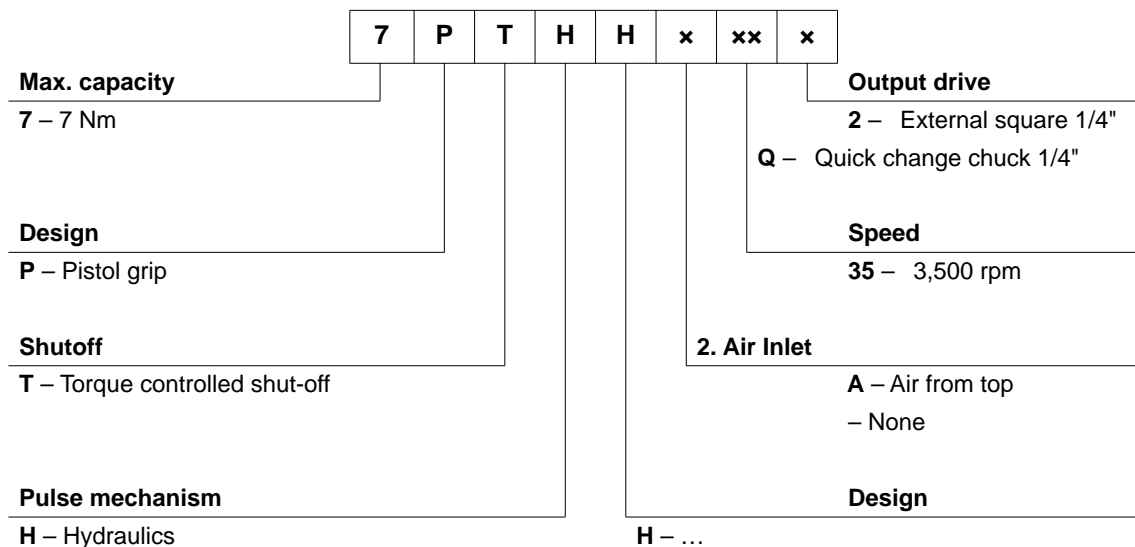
| 7 | P | T | H | H | × | ×× | × |
|---|---|---|---|---|---|---|---|

**Max. capacity**
**7** – 7 Nm

**Output drive**
**2** – External square 1/4"
**Q** – Quick change chuck 1/4"

**Design**
**P** – Pistol grip

**Speed**
**35** – 3,500 rpm

**Shutoff**
**T** – Torque controlled shut-off

**2. Air Inlet**
**A** – Air from top
– None

**Pulse mechanism**
**H** – Hydraulics

**Design**
**H** – …